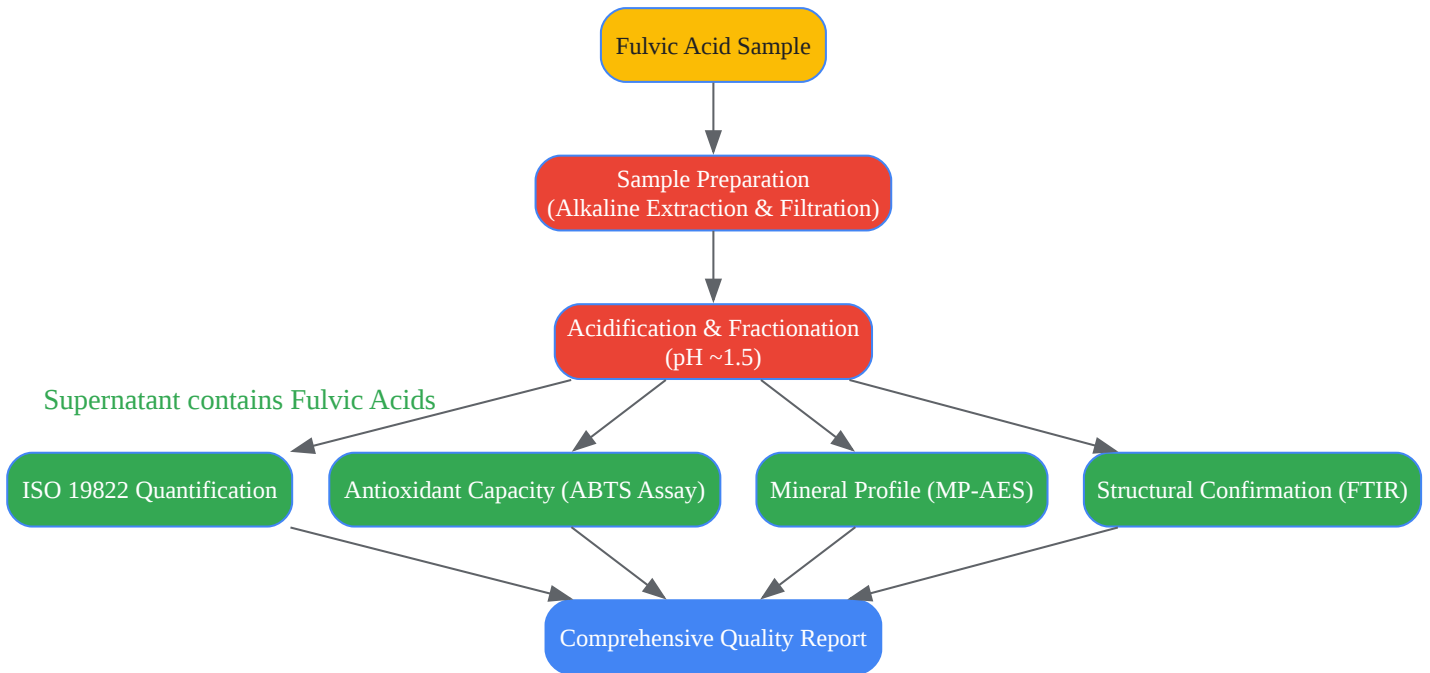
Fulvic Acid Sample

Sample Preparation
(Alkaline Extraction & Filtration)

Acidification & Fractionation
(pH ~1.5)

Supernatant contains Fulvic Acids

ISO 19822 Quantification

Antioxidant Capacity (ABTS Assay)

Mineral Profile (MP-AES)

Structural Confirmation (FTIR)

Comprehensive Quality Report